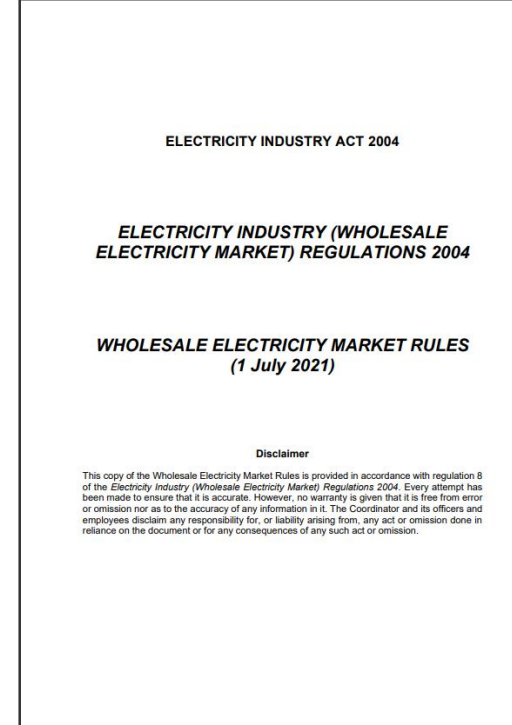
ELECTRICITY INDUSTRY ACT 2004

ELECTRICITY INDUSTRY (WHOLESALE ELECTRICITY MARKET) REGULATIONS 2004

WHOLESALE ELECTRICITY MARKET RULES (1 July 2021)

Disclaimer

This copy of the Wholesale Electricity Market Rules is provided in accordance with regulation 8 of the Electricity Industry (Wholesale Electricity Market) Regulations 2004. Every attempt has been made to ensure that it is accurate. However, no warranty is given that it is free from error or omission nor as to the accuracy of any information in it. The Coordinator and its officers and employees disclaim any responsibility for, or liability arising from, any act or omission done in reliance on the document or for any consequences of any such act or omission.